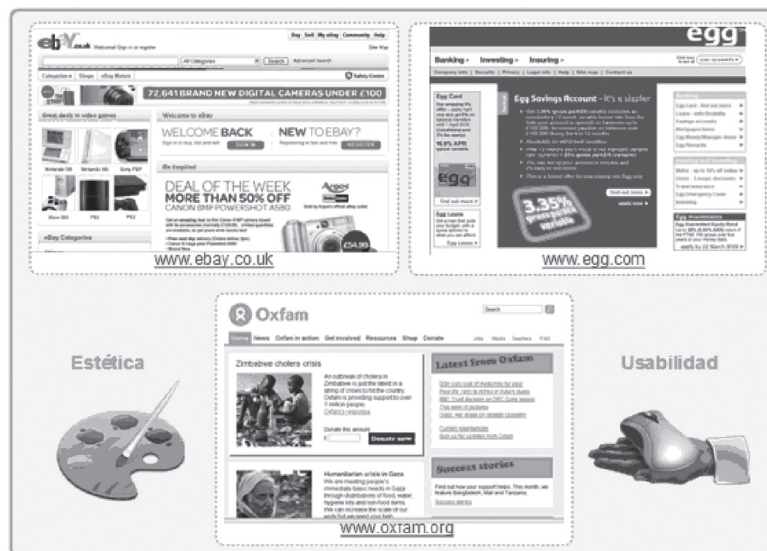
ebY.co.uk Welcome! Sign in or register

Buy | Sell | My eBay | Community | Help

Site Map

All Categories

Search

Advanced Search

Categories | Shops | eBay Motors

Safety Centre

72,641 BRAND NEW DIGITAL CAMERAS UNDER £100

Great deals in video games

Nintendo DS

Nintendo Wii

Sony PSP

Xbox 360

PS3

PS2

eBay Categories

Welcome to eBay

WELCOME BACK

SIGN IN

NEW TO EBAY?

REGISTER

Be inspired

DEAL OF THE WEEK

MORE THAN 50% OFF

CANON IXUS POWERSHOT A580

Argos

£54.99

www.ebay.co.uk

egg

Banking | Investing | Insuring

Egg Card

Egg Savings Account - it's a sizzler

3.35%

Egg Loans

www.egg.com

Oxfam

Search

Home | News | Oxfam in action | Get involved | Resources | Shop | Donate

Jobs | Media | Teachers | FAQ

Zimbabwe cholera crisis

An outbreak of cholera in Zimbabwe is just the latest in a string of crises to hit the country. Oxfam is helping over 1 million people.

Donate this amount

Donate now

Latest from Oxfam

Humanitarian crisis in Gaza

Success stories

www.oxfam.org

Estética

Usabilidad